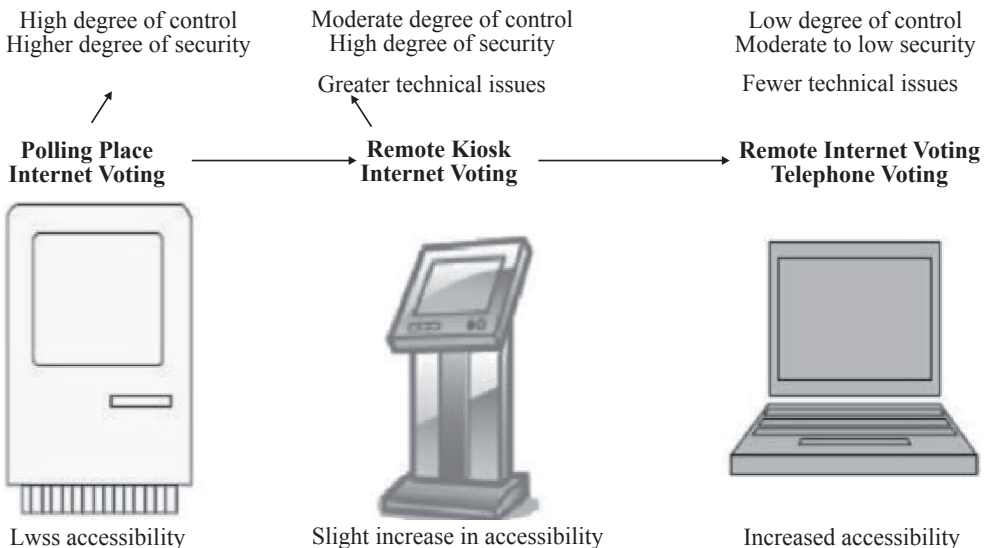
High degree of control
Higher degree of security

Moderate degree of control
High degree of security

Greater technical issues

Low degree of control
Moderate to low security

Fewer technical issues

**Polling Place Internet Voting**

**Remote Kiosk Internet Voting**

**Remote Internet Voting Telephone Voting**

Lwss accessibility

Slight increase in accessibility

Increased accessibility